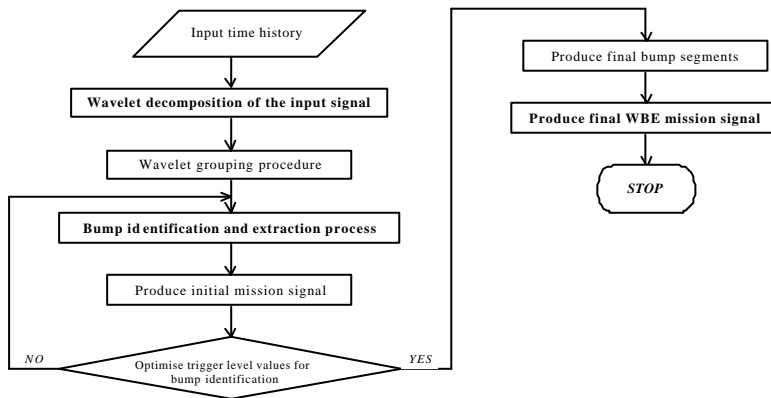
Input time history

Wavelet decomposition of the input signal

Wavelet grouping procedure

Bump id entification and extraction process

Produce initial mission signal

Optimise trigger level values for bump identification

NO

YES

Produce final bump segments

Produce final WBE mission signal

STOP